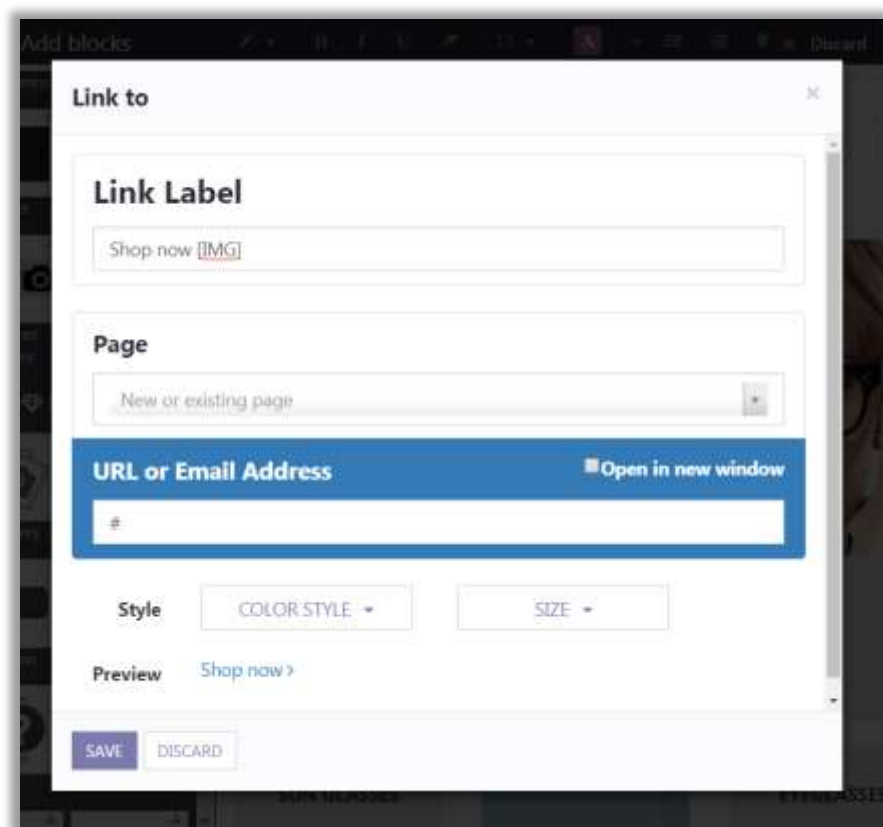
Add blocks

Discard

Link to

×

Link Label

Shop now [IMG]

Page

New or existing page

URL or Email Address

Open in new window

#

Style

COLOR STYLE

SIZE

Preview

Shop now ›

SAVE

DISCARD

SUN GLASSES

EYEGLASSES